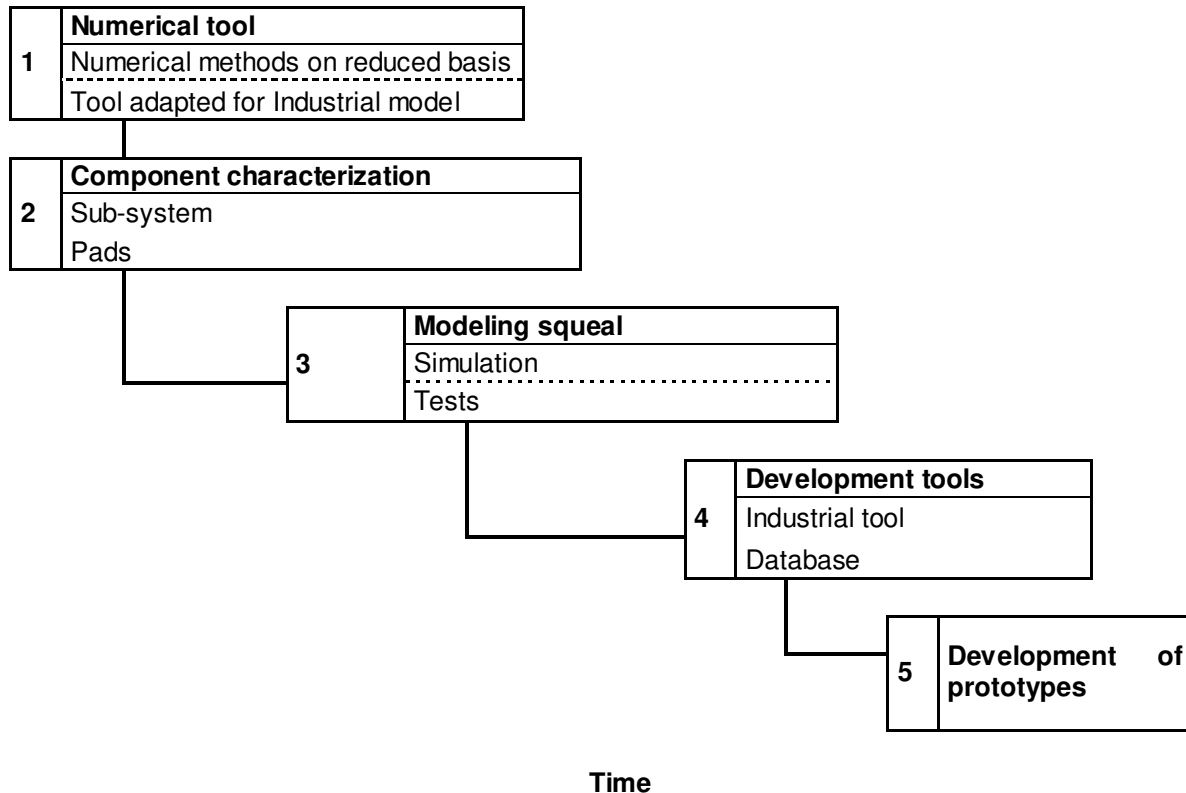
1
Numerical tool
Numerical methods on reduced basis
Tool adapted for Industrial model

2
Component characterization
Sub-system
Pads

3
Modeling squeal
Simulation
Tests

4
Development tools
Industrial tool
Database

5
Development of prototypes

Time